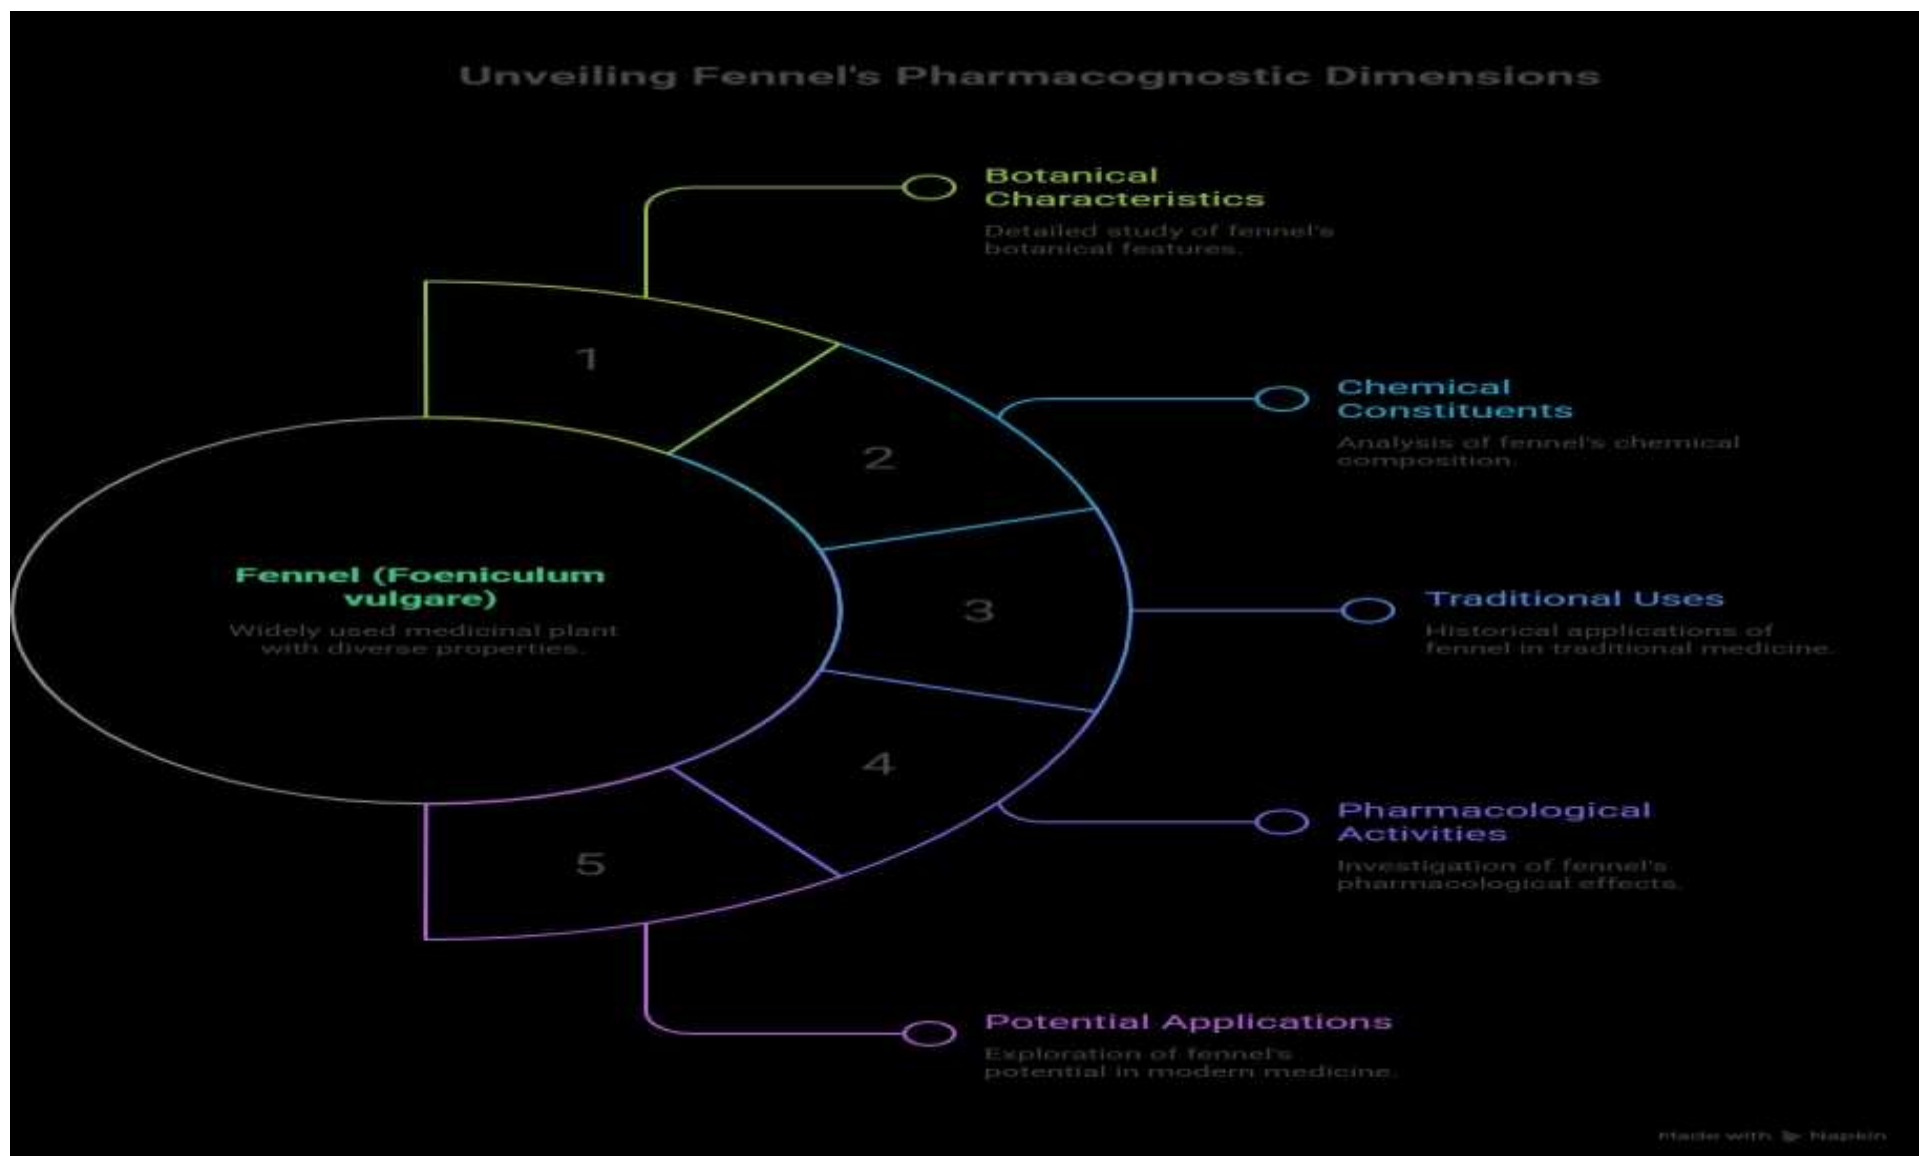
Unveiling Fennel's Pharmacognostic Dimensions

Fennel (Foeniculum vulgare)
Widely used medicinal plant with diverse properties.

1
2
3
4
5

Botanical Characteristics
Detailed study of fennel's botanical features.

Chemical Constituents
Analysis of fennel's chemical composition.

Traditional Uses
Historical applications of fennel in traditional medicine.

Pharmacological Activities
Investigation of fennel's pharmacological effects.

Potential Applications
Exploration of fennel's potential in modern medicine.

made with Napkin